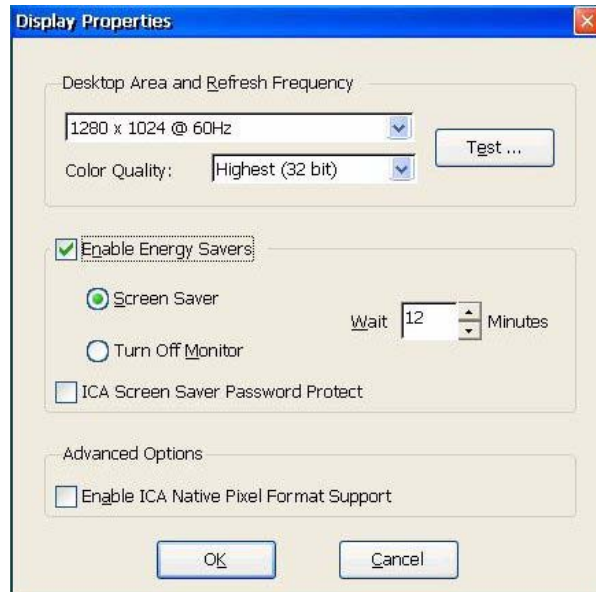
Display Properties

Desktop Area and Refresh Frequency

1280 x 1024 @ 60Hz

Test ...

Color Quality: Highest (32 bit)

Enable Energy Savers

Screen Saver

Wait 12 Minutes

Turn Off Monitor

ICA Screen Saver Password Protect

Advanced Options

Enable ICA Native Pixel Format Support

OK

Cancel